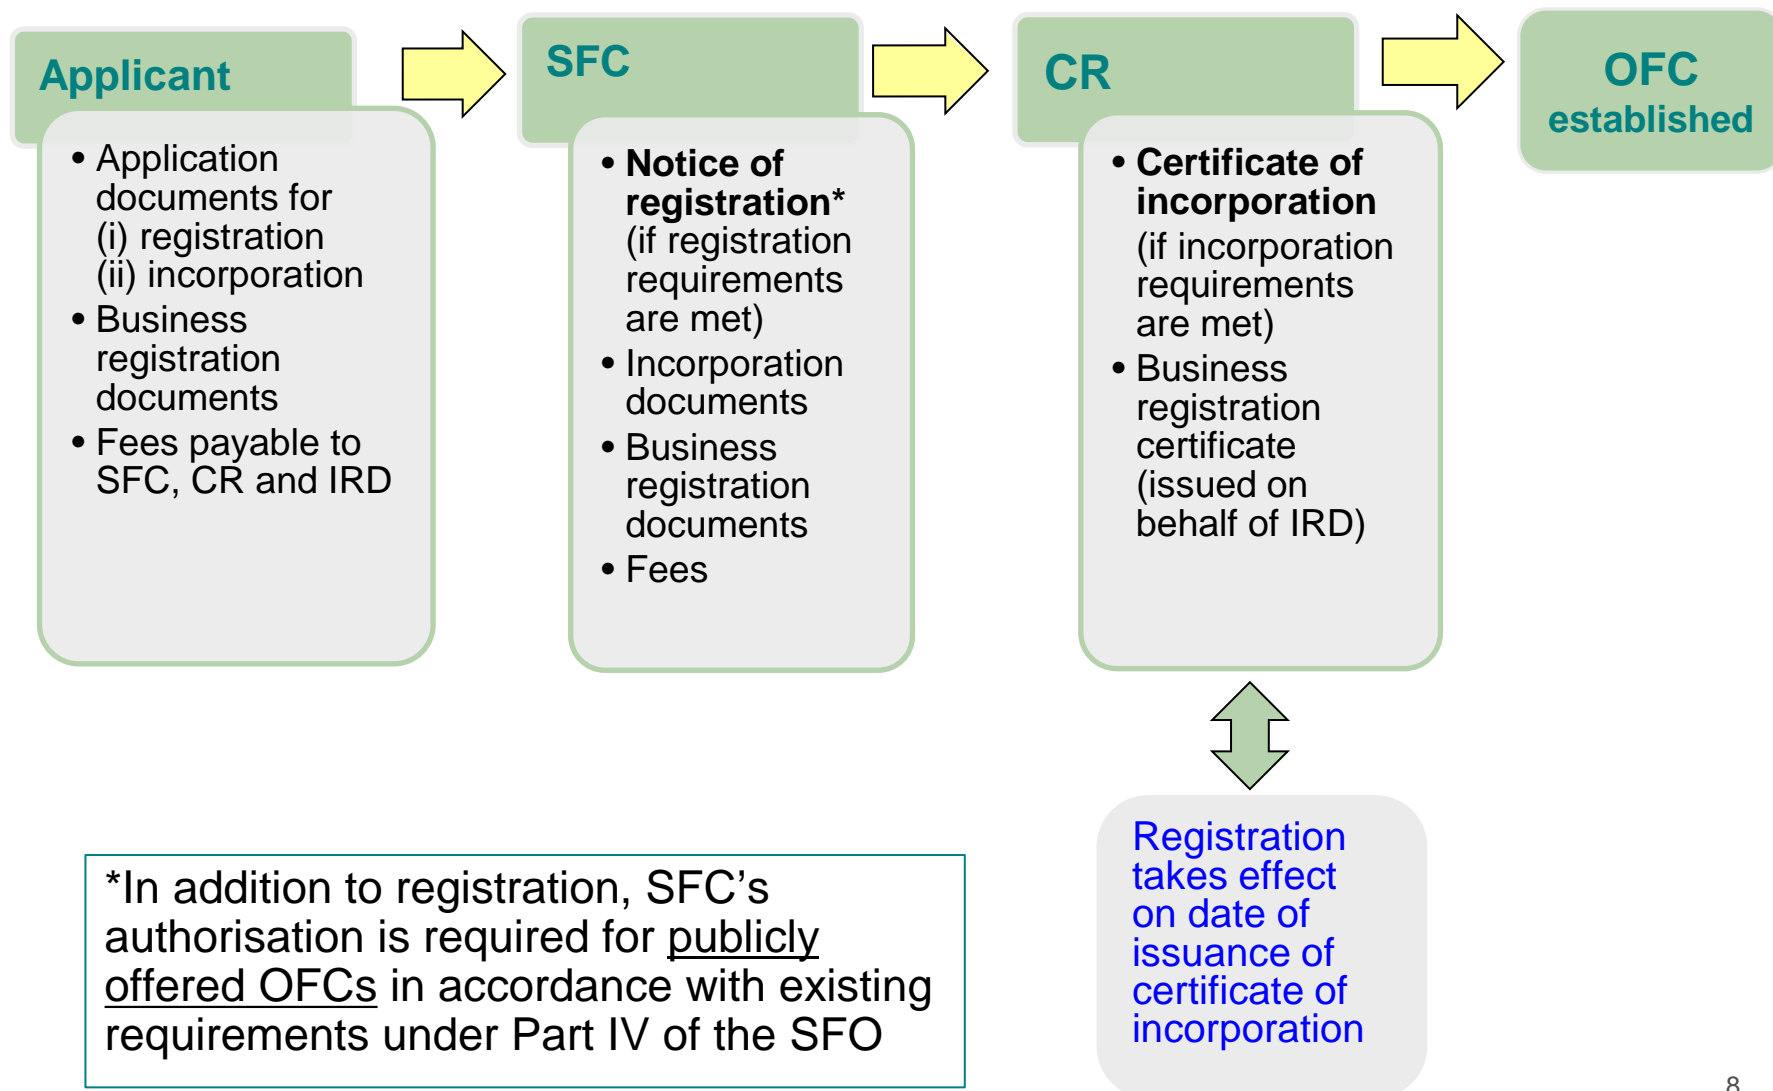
Applicant

- Application documents for (i) registration (ii) incorporation
- Business registration documents
- Fees payable to SFC, CR and IRD

SFC

- **Notice of registration*** (if registration requirements are met)
- Incorporation documents
- Business registration documents
- Fees

CR

- **Certificate of incorporation** (if incorporation requirements are met)
- Business registration certificate (issued on behalf of IRD)

OFC established

Registration takes effect on date of issuance of certificate of incorporation

*In addition to registration, SFC's authorisation is required for publicly offered OFCs in accordance with existing requirements under Part IV of the SFO

8